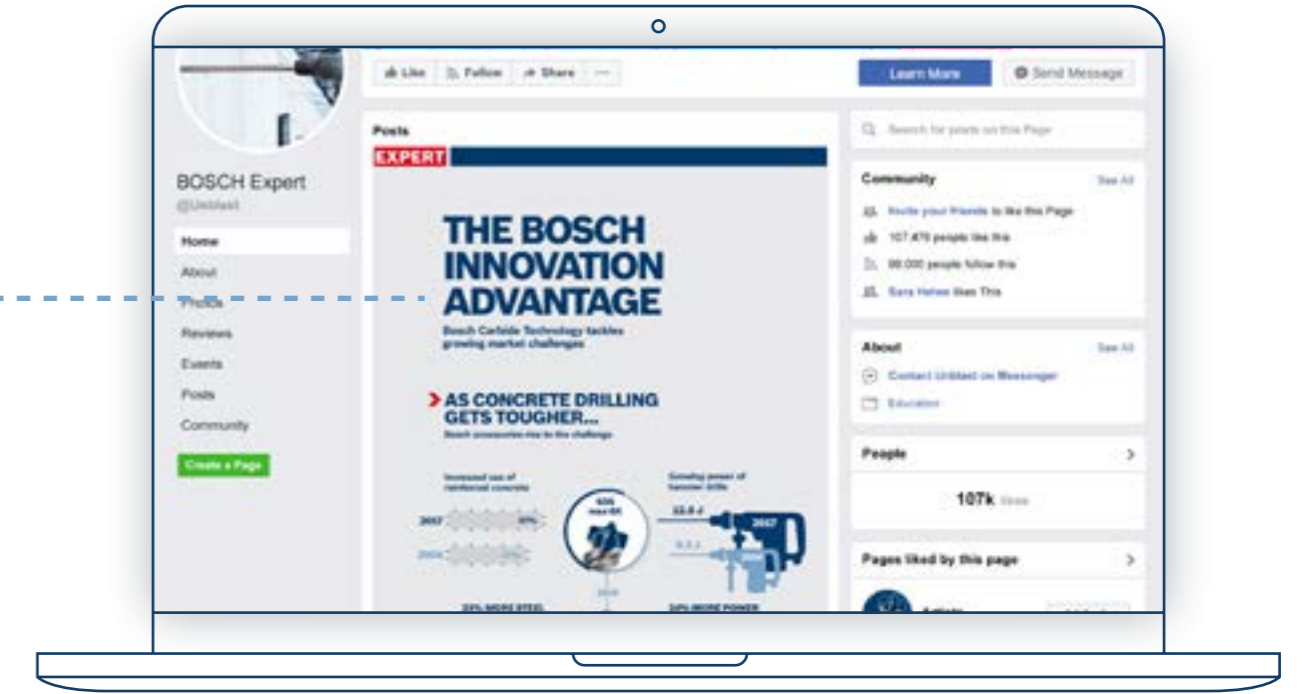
Like Follow Share ···

Learn More

Send Message

BOSCH Expert
@Unblast

Home
About
Photos
Reviews
Events
Posts
Community

Create a Page

Posts

EXPERT

THE BOSCH INNOVATION ADVANTAGE

Bosch Carbide Technology tackles growing market challenges

AS CONCRETE DRILLING GETS TOUGHER...

Bosch accessories rise to the challenge

Increased use of reinforced concrete

2017

2004

Growing power of hammer drills

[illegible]

2017

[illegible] MORE STEEL

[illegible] MORE POWER

Search for posts on this Page

Community

See All

Invite your friends to like this Page

107,476 people like this

98,000 people follow this

Sara Hahne likes This

About

See All

Contact Unblast on Messenger

Education

People

107k likes

Pages liked by this page

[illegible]